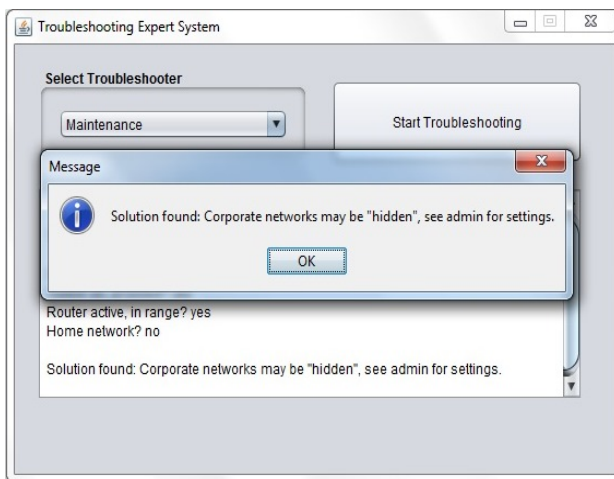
Troubleshooting Expert System

Select Troubleshooter

Maintenance

Start Troubleshooting

Message

Solution found: Corporate networks may be "hidden", see admin for settings.

OK

Router active, in range? yes
Home network? no

Solution found: Corporate networks may be "hidden", see admin for settings.